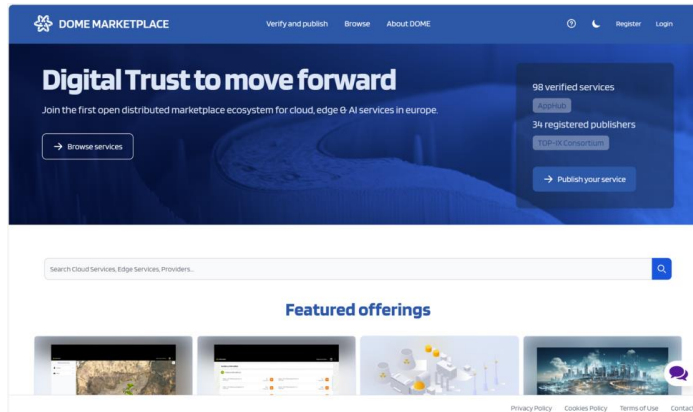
DOME MARKETPLACE

Verify and publish Browse About DOME

Register Login

Digital Trust to move forward

Join the first open distributed marketplace ecosystem for cloud, edge & AI services in europe.

→ Browse services

98 verified services

AppHub

34 registered publishers

TOP-IX Consortium

→ Publish your service

Search Cloud Services, Edge Services, Providers...

Featured offerings

Privacy Policy Cookies Policy Terms of Use Contac